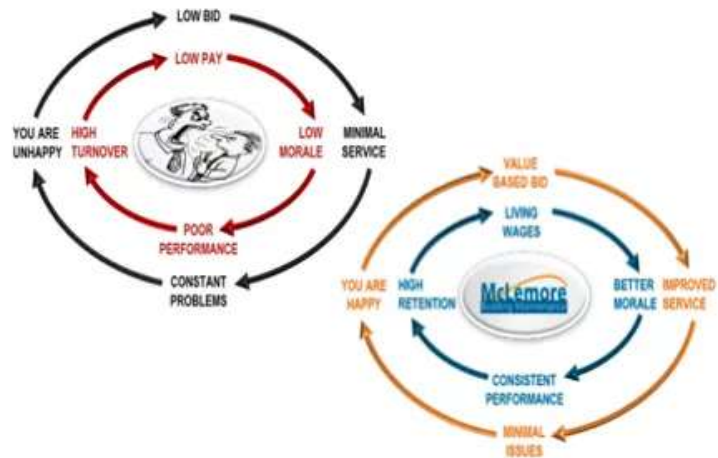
LOW BID

LOW PAY

YOU ARE UNHAPPY

HIGH TURNOVER

LOW MORALE

MINIMAL SERVICE

POOR PERFORMANCE

CONSTANT PROBLEMS

VALUE BASED BID

LIVING WAGES

YOU ARE HAPPY

HIGH RETENTION

McLemore

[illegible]

BETTER MORALE

IMPROVED SERVICE

CONSISTENT PERFORMANCE

MINIMAL ISSUES